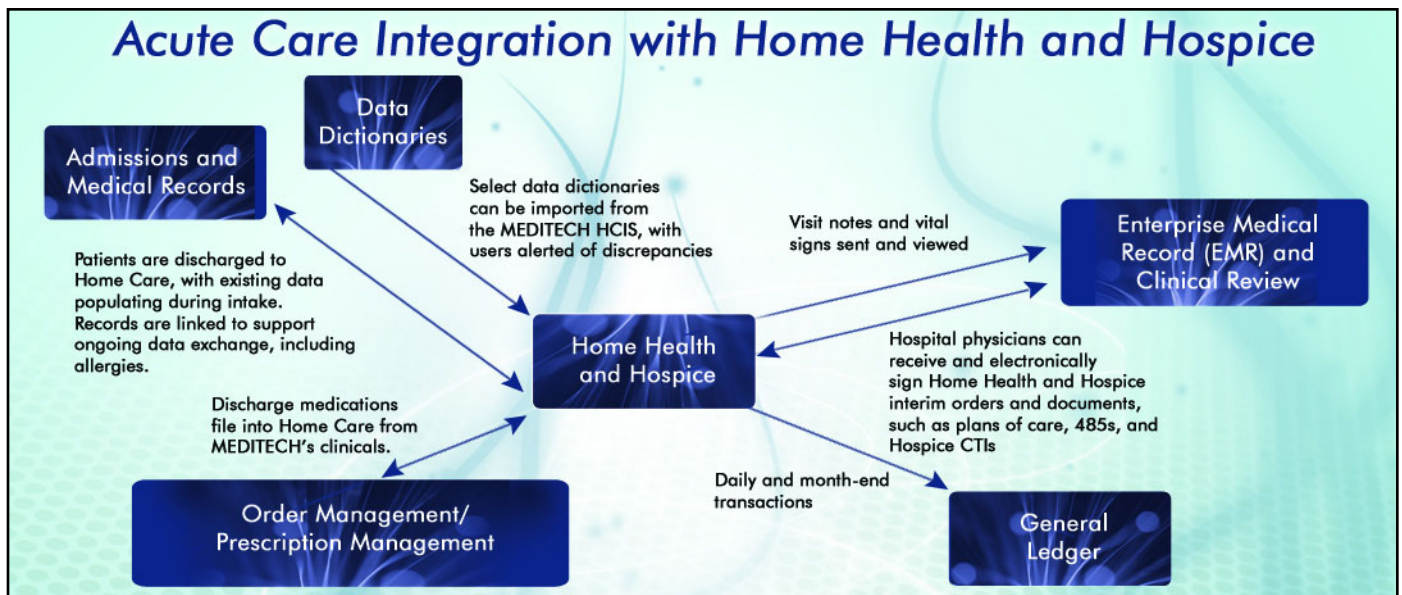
Acute Care Integration with Home Health and Hospice

Data Dictionaries

Admissions and Medical Records

Select data dictionaries can be imported from the MEDITECH HCIS, with users alerted of discrepancies

Visit notes and vital signs sent and viewed

Enterprise Medical Record (EMR) and Clinical Review

Patients are discharged to Home Care, with existing data populating during intake. Records are linked to support ongoing data exchange, including allergies.

Home Health and Hospice

Hospital physicians can receive and electronically sign Home Health and Hospice interim orders and documents, such as plans of care, 485s, and Hospice CTIs

Discharge medications file into Home Care from MEDITECH's clinicals.

Daily and month-end transactions

Order Management/ Prescription Management

General Ledger